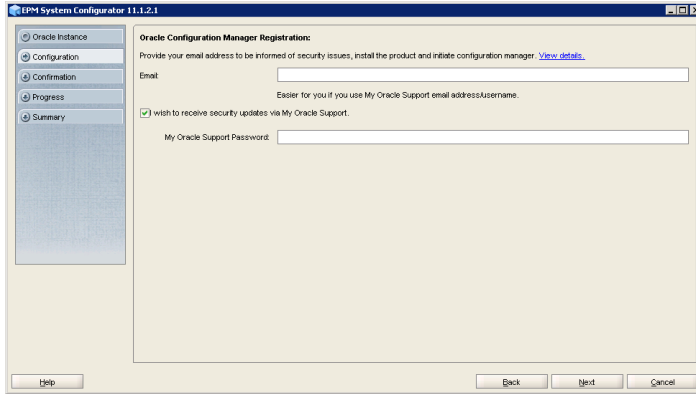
EPM System Configurator 11.1.2.1

Oracle Instance
Configuration
Confirmation
Progress
Summary

Oracle Configuration Manager Registration:

Provide your email address to be informed of security issues, install the product and initiate configuration manager. View details.

Email:

Easier for you if you use My Oracle Support email address/username.

I wish to receive security updates via My Oracle Support.

My Oracle Support Password:

Help

Back

Next

Cancel